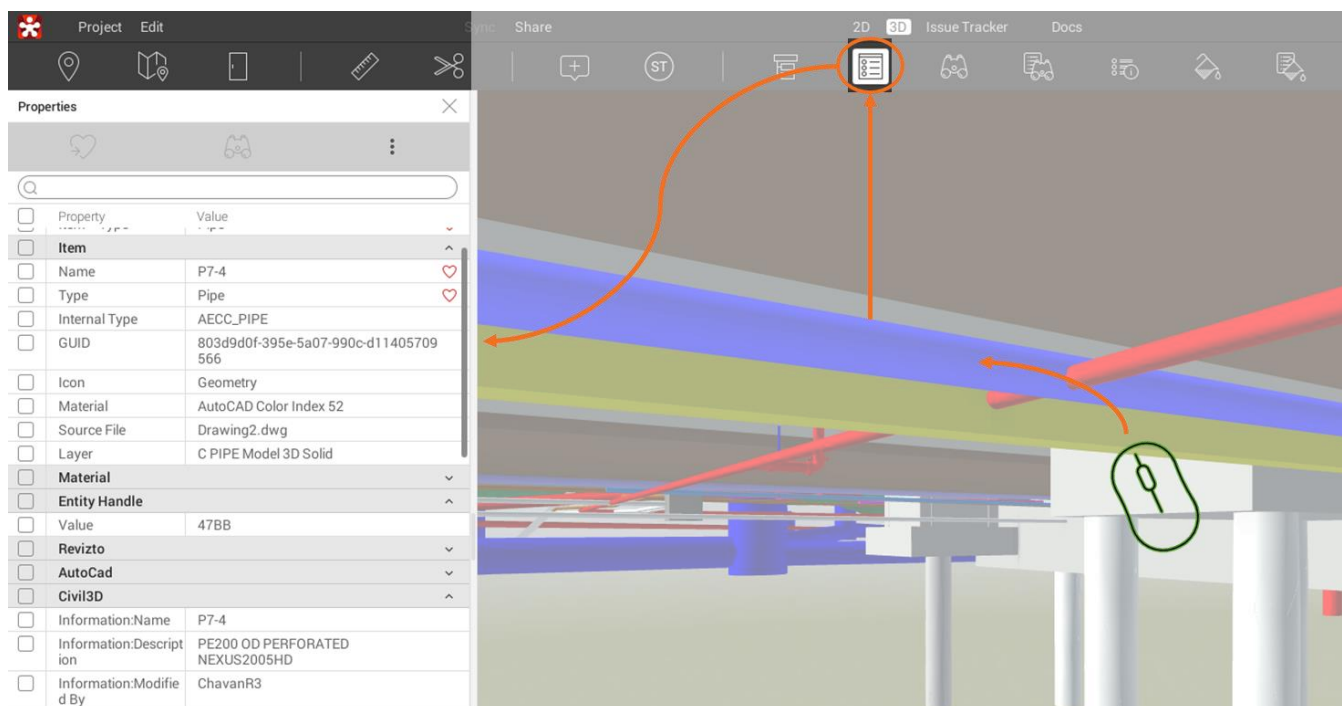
Project Edit Sync Share 2D 3D Issue Tracker Docs

ST

Properties

| Property | Value |
|---|---|
| Item | |
| Name | P7-4 |
| Type | Pipe |
| Internal Type | AECC_PIPE |
| GUID | 803d9d0f-395e-5a07-990c-d11405709566 |
| Icon | Geometry |
| Material | AutoCAD Color Index 52 |
| Source File | Drawing2.dwg |
| Layer | C PIPE Model 3D Solid |
| Material | |
| Entity Handle | |
| Value | 47BB |
| Revizto | |
| AutoCad | |
| Civil3D | |
| Information:Name | P7-4 |
| Information:Description | PE200 OD PERFORATED NEXUS2005HD |
| Information:Modified By | ChavanR3 |